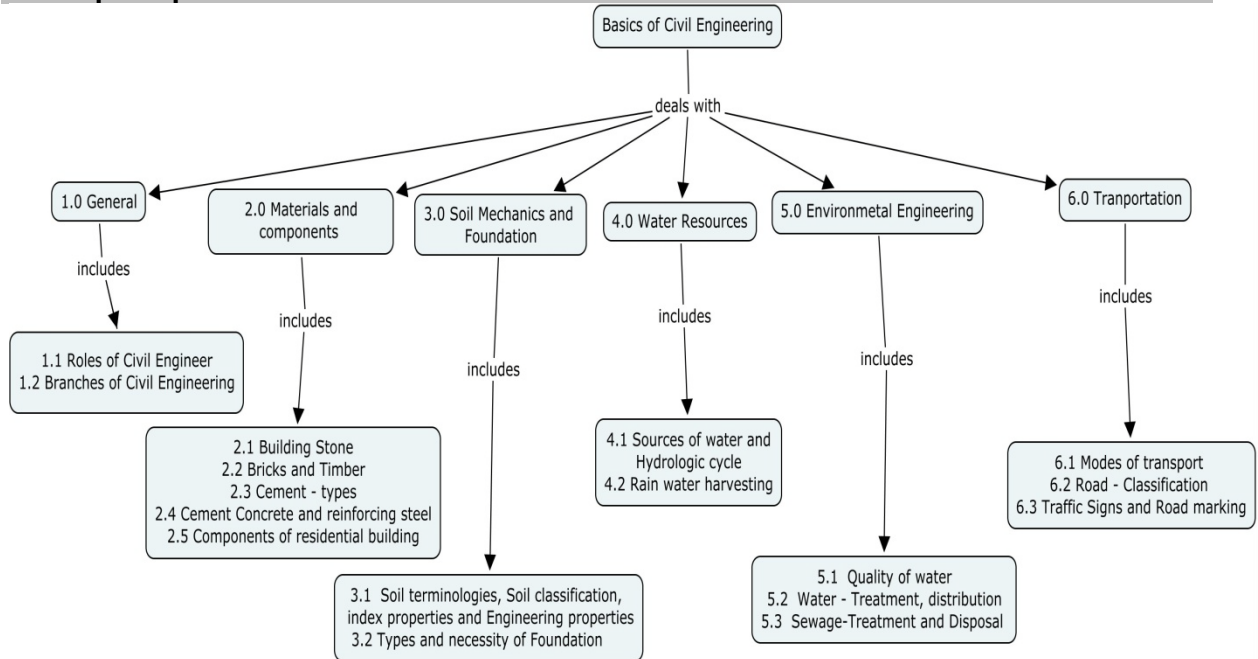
Basics of Civil Engineering

deals with

1.0 General

includes

1.1 Roles of Civil Engineer
1.2 Branches of Civil Engineering

2.0 Materials and components

includes

2.1 Building Stone
2.2 Bricks and Timber
2.3 Cement - types
2.4 Cement Concrete and reinforcing steel
2.5 Components of residential building

3.0 Soil Mechanics and Foundation

includes

3.1 Soil terminologies, Soil classification, index properties and Engineering properties
3.2 Types and necessity of Foundation

4.0 Water Resources

includes

4.1 Sources of water and Hydrologic cycle
4.2 Rain water harvesting

5.0 Environmetal Engineering

includes

5.1 Quality of water
5.2 Water - Treatment, distribution
5.3 Sewage-Treatment and Disposal

6.0 Tranportation

includes

6.1 Modes of transport
6.2 Road - Classification
6.3 Traffic Signs and Road marking